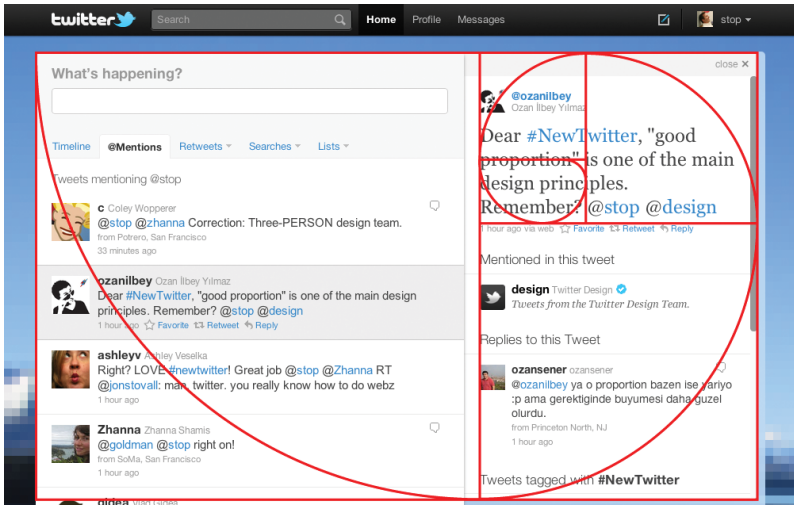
twitter Search Home Profile Messages stop

What's happening?

Timeline @Mentions Retweets Searches Lists

Tweets mentioning @stop

c Coley Wopperer
@stop @zhanna Correction: Three-PERSON design team.
from Potrero, San Francisco
33 minutes ago

ozanilbey Ozan İlbey Yilmaz
Dear #NewTwitter, "good proportion" is one of the main design principles. Remember? @stop @design
1 hour ago Favorite Retweet Reply

ashleyv Ashley Veselka
Right? LOVE #newtwitter! Great job @stop @Zhanna RT @jonstovall: man, twitter. you really know how to do webz
1 hour ago

Zhanna Zhanna Shamis
@goldman @stop right on!
from SoMa, San Francisco
1 hour ago

close ✕

@ozanilbey
Ozan İlbey Yilmaz

Dear #NewTwitter, "good proportion" is one of the main design principles. Remember? @stop @design

1 hour ago via web Favorite Retweet Reply

Mentioned in this tweet

design Twitter Design
Tweets from the Twitter Design Team.

Replies to this Tweet

ozansener ozansener
@ozanilbey ya o proportion bazen ise yariyo :p ama gerektiginde buyumesi daha guzel olurdu.
from Princeton North, NJ
1 hour ago

Tweets tagged with #NewTwitter